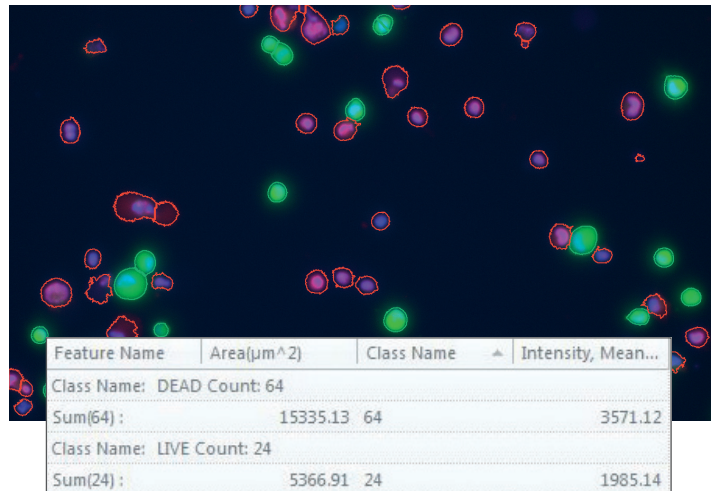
| Feature Name | Area(µm^2) | Class Name | Intensity, Mean... |
|---|---|---|---|
| Class Name: DEAD Count: 64 | | | |
| Sum(64) : | 15335.13 | 64 | 3571.12 |
| Class Name: LIVE Count: 24 | | | |
| Sum(24) : | 5366.91 | 24 | 1985.14 |